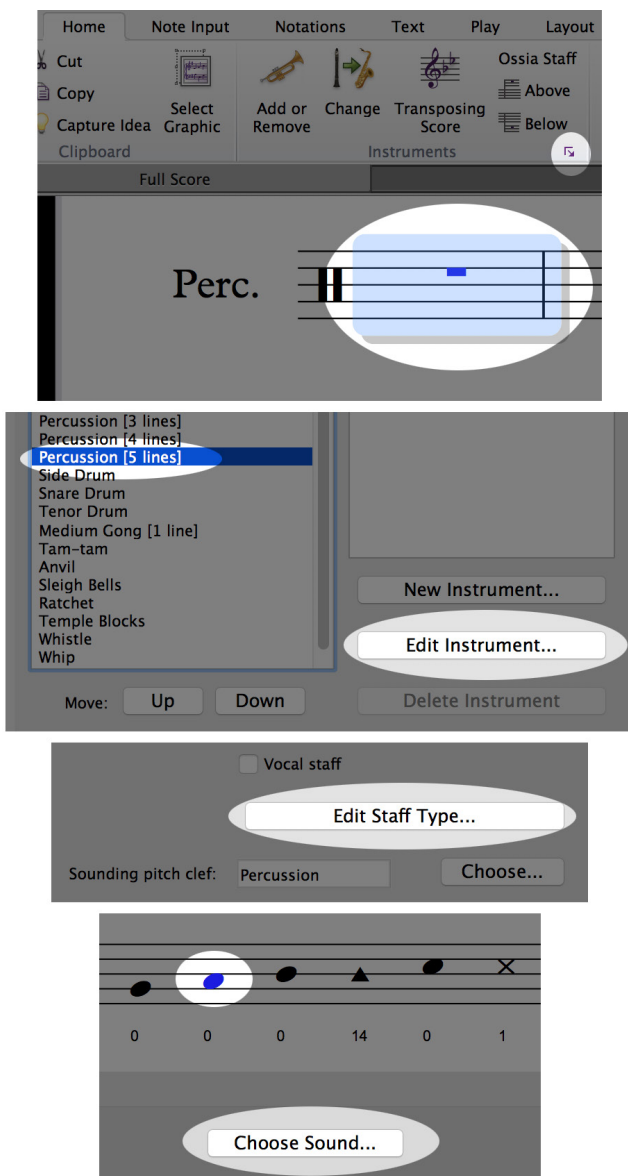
Home Note Input Notations Text Play Layout

Cut
Copy
Capture Idea
Select Graphic
Clipboard

Add or Remove
Change
Transposing Score
Ossia Staff
Above
Below
Instruments

Full Score

Perc.

Percussion [3 lines]
Percussion [4 lines]
Percussion [5 lines]
Side Drum
Snare Drum
Tenor Drum
Medium Gong [1 line]
Tam-tam
Anvil
Sleigh Bells
Ratchet
Temple Blocks
Whistle
Whip

Move: Up Down

New Instrument...
Edit Instrument...
Delete Instrument

Vocal staff

Edit Staff Type...

Sounding pitch clef: Percussion Choose...

0 0 0 14 0 1

Choose Sound...